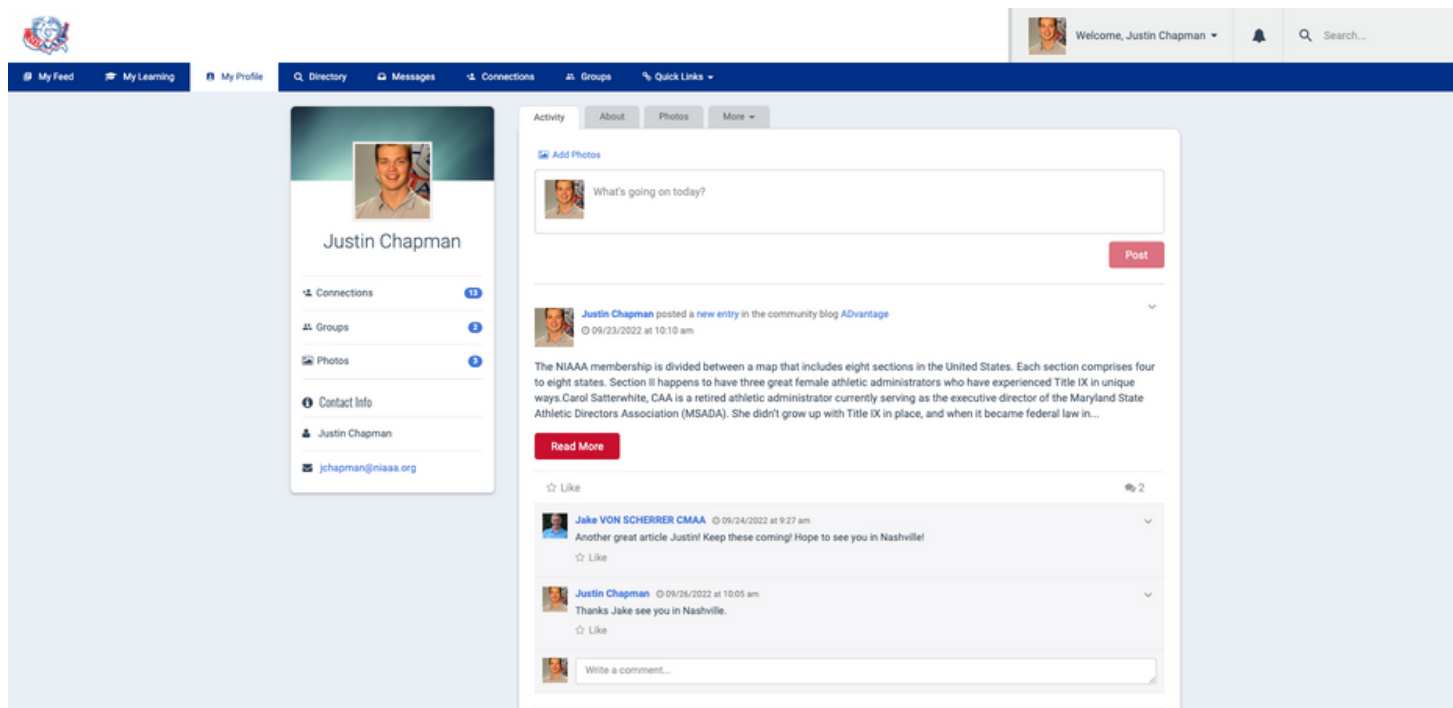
Welcome, Justin Chapman

Search...

My Feed My Learning My Profile Directory Messages Connections Groups Quick Links

Justin Chapman

Connections 13

Groups 2

Photos 3

Contact Info

Justin Chapman

jchapman@niaaa.org

Activity About Photos More

Add Photos

What's going on today?

Post

Justin Chapman posted a new entry in the community blog ADvantage
09/23/2022 at 10:10 am

The NIAAA membership is divided between a map that includes eight sections in the United States. Each section comprises four to eight states. Section II happens to have three great female athletic administrators who have experienced Title IX in unique ways.Carol Satterwhite, CAA is a retired athletic administrator currently serving as the executive director of the Maryland State Athletic Directors Association (MSADA). She didn't grow up with Title IX in place, and when it became federal law in...

Read More

Like

2

Jake VON SCHERRER CMAA 09/24/2022 at 9:27 am
Another great article Justin! Keep these coming! Hope to see you in Nashville!
Like

Justin Chapman 09/26/2022 at 10:05 am
Thanks Jake see you in Nashville.
Like

Write a comment...